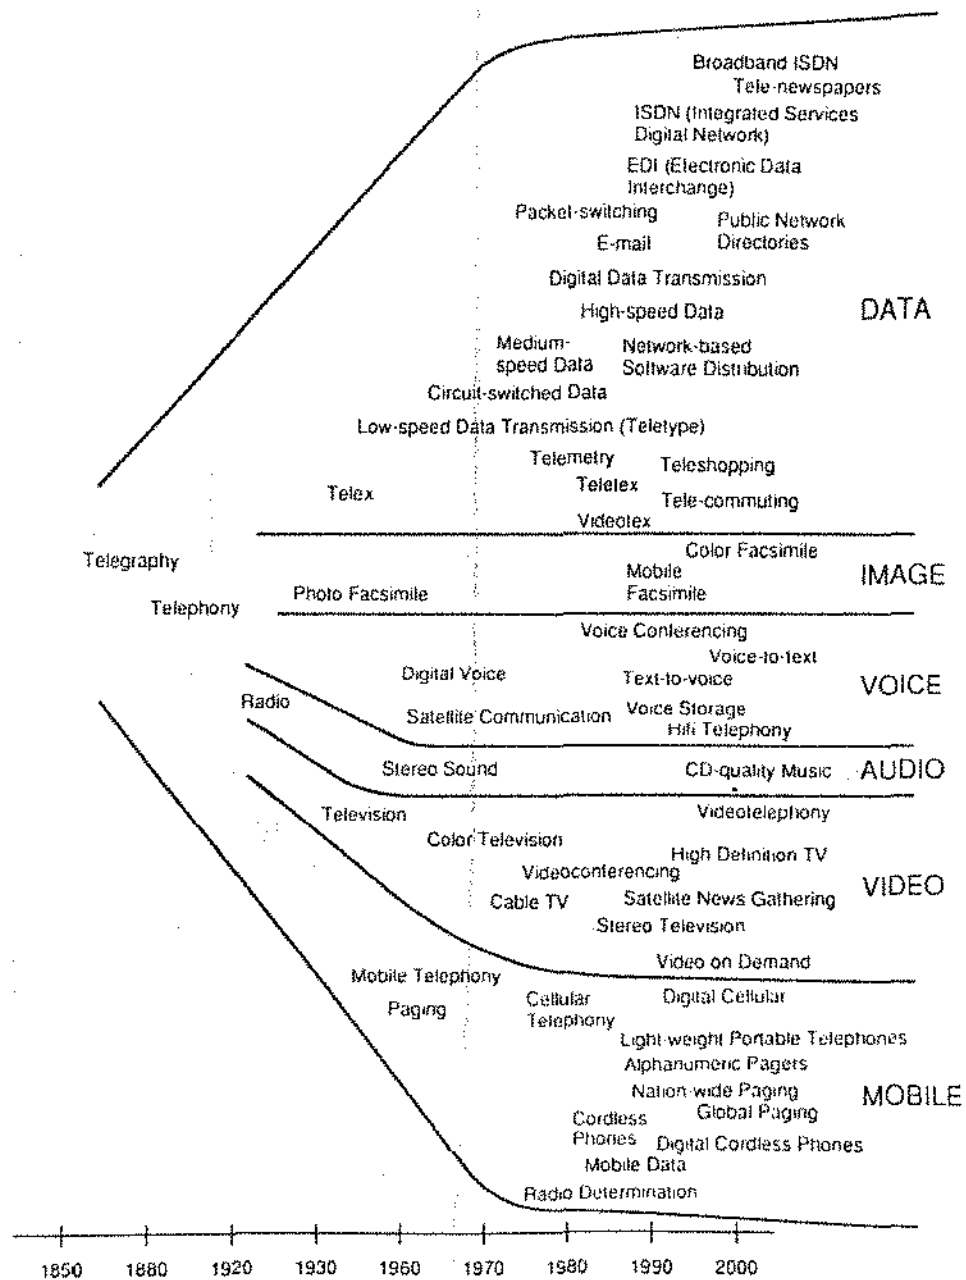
Broadband ISDN
Tele-newspapers
ISDN (Integrated Services Digital Network)
EDI (Electronic Data Interchange)
Packet-switching
Public Network Directories
E-mail
Digital Data Transmission
High-speed Data
DATA
Medium-speed Data
Network-based Software Distribution
Circuit-switched Data
Low-speed Data Transmission (Teletype)
Telemetry
Teleshopping
Teletex
Telex
Tele-commuting
Videotex
Telegraphy
Color Facsimile
Mobile Facsimile
IMAGE
Telephony
Photo Facsimile
Voice Conferencing
Voice-to-text
Digital Voice
Text-to-voice
VOICE
Radio
Voice Storage
Satellite Communication
Hifi Telephony
Stereo Sound
CD-quality Music
AUDIO
Television
Videotelephony
Color Television
High Definition TV
Videoconferencing
VIDEO
Cable TV
Satellite News Gathering
Stereo Television
Video on Demand
Mobile Telephony
Paging
Cellular Telephony
Digital Cellular
Light-weight Portable Telephones
Alphanumeric Pagers
Nation-wide Paging
MOBILE
Cordless Phones
Global Paging
Digital Cordless Phones
Mobile Data
Radio Determination
1850 1880 1920 1930 1960 1970 1980 1990 2000